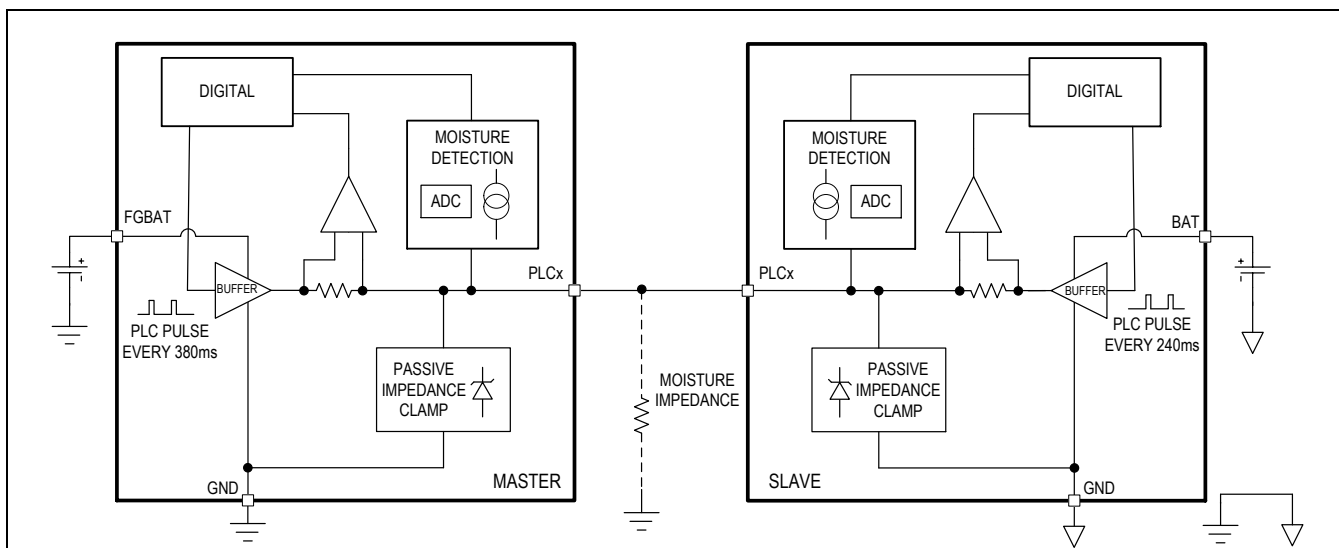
DIGITAL

MOISTURE DETECTION

ADC

FGBAT

BUFFER

PLC PULSE EVERY 380ms

PLCx

PASSIVE IMPEDANCE CLAMP

MASTER

GND

MOISTURE IMPEDANCE

DIGITAL

MOISTURE DETECTION

ADC

BAT

PLCx

BUFFER

PLC PULSE EVERY 240ms

PASSIVE IMPEDANCE CLAMP

SLAVE

GND